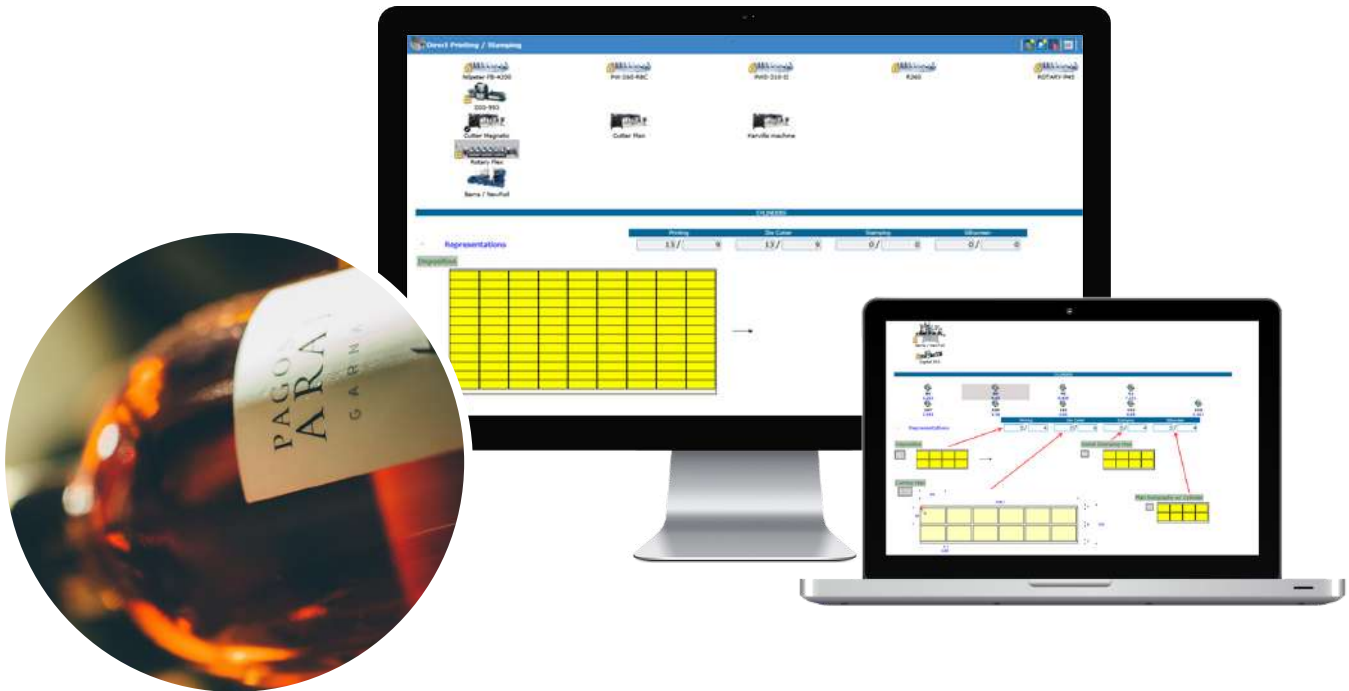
PAGO
ARA
GARNA

Direct Printing / Stamping

Nilpeter FB-4200
PM-260-RBC
MAG-310-II
R260
ROTARY PM3
D00-950
Cutter Magnetic
Cutter Flex
Harville machine
Rotary Flex
Barra / Nev-Full

CYLINDERS

| Printing | Die Cutter | Stamping | Silkscreen |
|---|---|---|---|
| 13 / 9 | 13 / 9 | 0 / 0 | 0 / 0 |

Representations
Imposition

Representations
Imposition
Cutting Plan
Plan Stamping on Cylinder